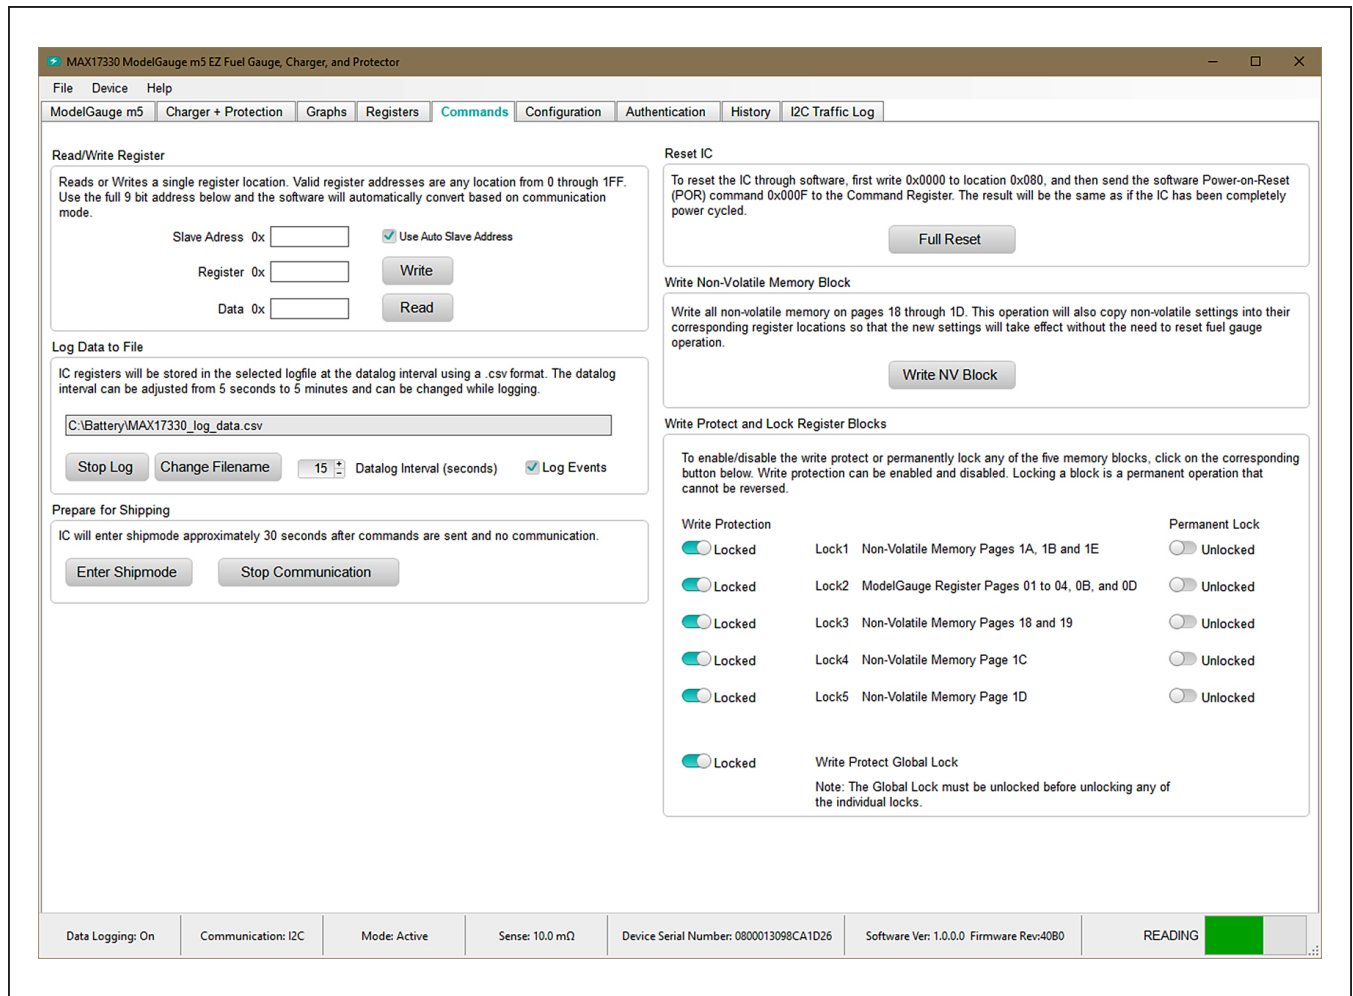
MAX17330 ModelGauge m5 EZ Fuel Gauge, Charger, and Protector

File Device Help

ModelGauge m5 | Charger + Protection | Graphs | Registers | Commands | Configuration | Authentication | History | I2C Traffic Log

Read/Write Register

Reads or Writes a single register location. Valid register addresses are any location from 0 through 1FF. Use the full 9 bit address below and the software will automatically convert based on communication mode.

Slave Adress 0x

Use Auto Slave Address

Register 0x

Write

Data 0x

Read

Log Data to File

IC registers will be stored in the selected logfile at the datalog interval using a .csv format. The datalog interval can be adjusted from 5 seconds to 5 minutes and can be changed while logging.

C:\Battery\MAX17330_log_data.csv

Stop Log

Change Filename

15

Datalog Interval (seconds)

Log Events

Prepare for Shipping

IC will enter shipmode approximately 30 seconds after commands are sent and no communication.

Enter Shipmode

Stop Communication

Reset IC

To reset the IC through software, first write 0x0000 to location 0x080, and then send the software Power-on-Reset (POR) command 0x000F to the Command Register. The result will be the same as if the IC has been completely power cycled.

Full Reset

Write Non-Volatile Memory Block

Write all non-volatile memory on pages 18 through 1D. This operation will also copy non-volatile settings into their corresponding register locations so that the new settings will take effect without the need to reset fuel gauge operation.

Write NV Block

Write Protect and Lock Register Blocks

To enable/disable the write protect or permanently lock any of the five memory blocks, click on the corresponding button below. Write protection can be enabled and disabled. Locking a block is a permanent operation that cannot be reversed.

Write Protection

Permanent Lock

Locked Lock1 Non-Volatile Memory Pages 1A, 1B and 1E Unlocked

Locked Lock2 ModelGauge Register Pages 01 to 04, 0B, and 0D Unlocked

Locked Lock3 Non-Volatile Memory Pages 18 and 19 Unlocked

Locked Lock4 Non-Volatile Memory Page 1C Unlocked

Locked Lock5 Non-Volatile Memory Page 1D Unlocked

Locked Write Protect Global Lock

Note: The Global Lock must be unlocked before unlocking any of the individual locks.

Data Logging: On | Communication: I2C | Mode: Active | Sense: 10.0 mΩ | Device Serial Number: 0800013098CA1D26 | Software Ver: 1.0.0.0 Firmware Rev:40B0 | READING